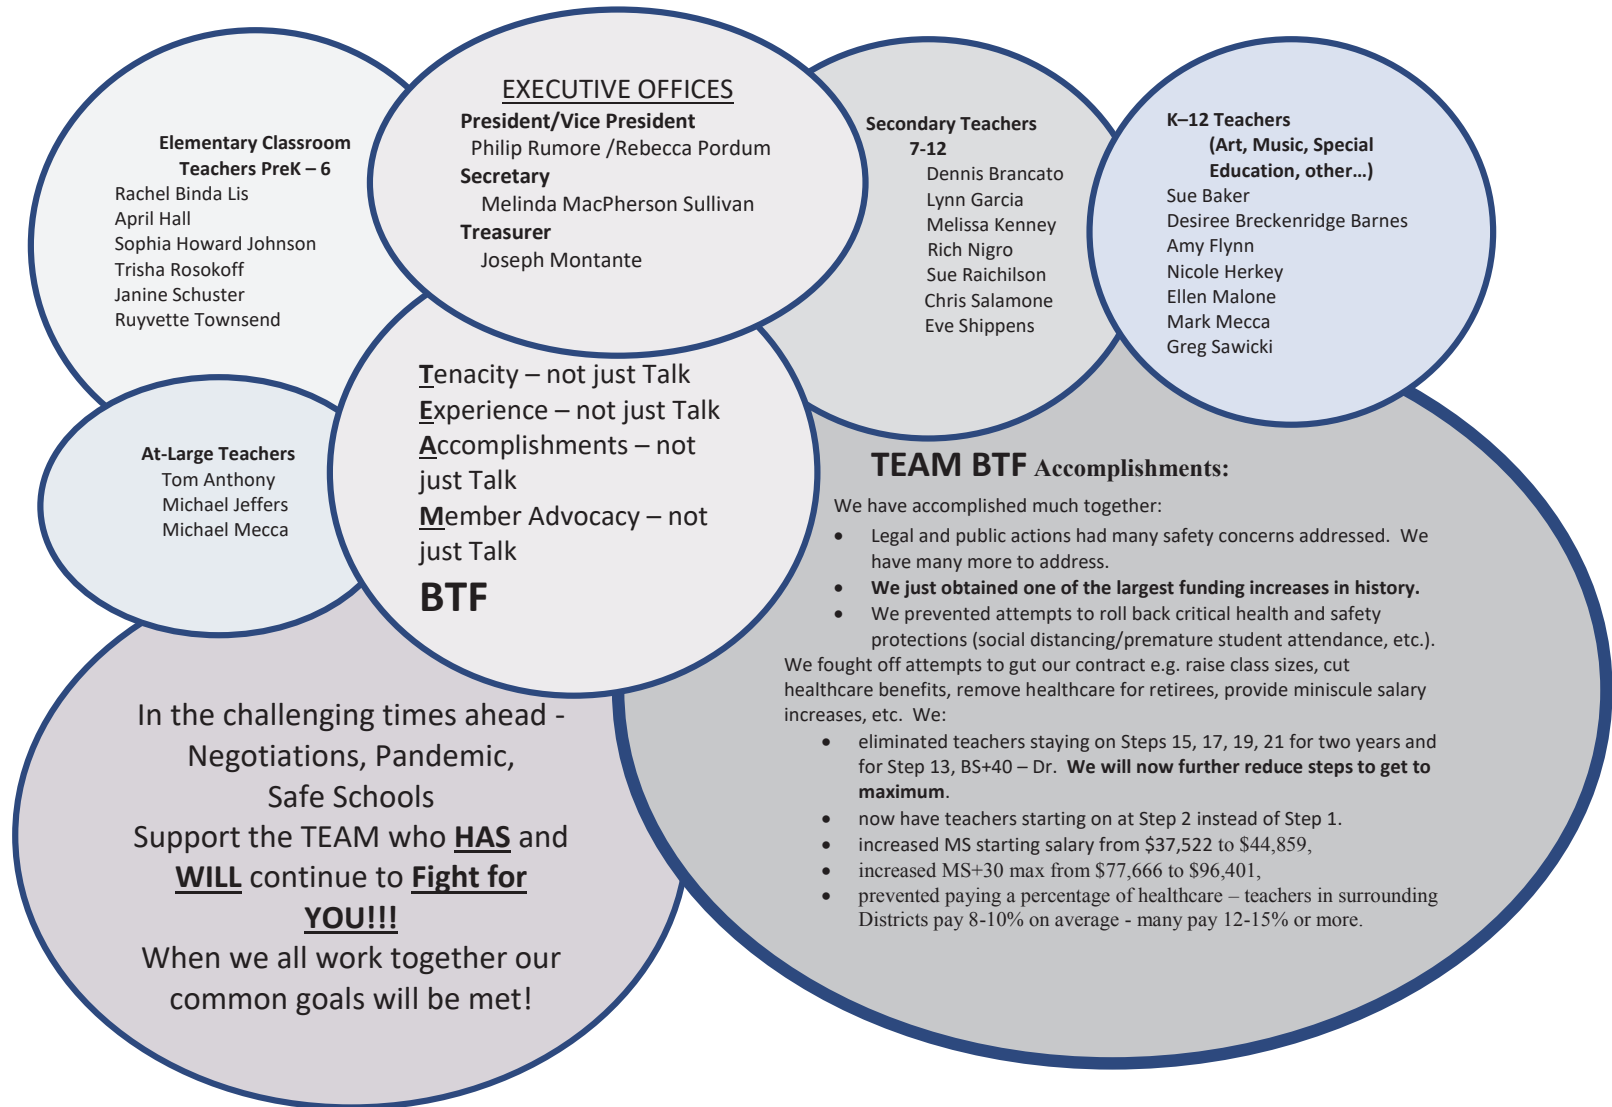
Elementary Classroom Teachers PreK – 6
Rachel Binda Lis
April Hall
Sophia Howard Johnson
Trisha Rosokoff
Janine Schuster
Ruyvette Townsend

EXECUTIVE OFFICES
President/Vice President
Philip Rumore /Rebecca Pordum
Secretary
Melinda MacPherson Sullivan
Treasurer
Joseph Montante

Secondary Teachers 7-12
Dennis Brancato
Lynn Garcia
Melissa Kenney
Rich Nigro
Sue Raichilson
Chris Salamone
Eve Shippens

K–12 Teachers (Art, Music, Special Education, other…)
Sue Baker
Desiree Breckenridge Barnes
Amy Flynn
Nicole Herkey
Ellen Malone
Mark Mecca
Greg Sawicki

At-Large Teachers
Tom Anthony
Michael Jeffers
Michael Mecca

Tenacity – not just Talk
Experience – not just Talk
Accomplishments – not just Talk
Member Advocacy – not just Talk
BTF

TEAM BTF Accomplishments:
We have accomplished much together:
• Legal and public actions had many safety concerns addressed. We have many more to address.
• We just obtained one of the largest funding increases in history.
• We prevented attempts to roll back critical health and safety protections (social distancing/premature student attendance, etc.).
We fought off attempts to gut our contract e.g. raise class sizes, cut healthcare benefits, remove healthcare for retirees, provide miniscule salary increases, etc. We:
• eliminated teachers staying on Steps 15, 17, 19, 21 for two years and for Step 13, BS+40 – Dr. We will now further reduce steps to get to maximum.
• now have teachers starting on at Step 2 instead of Step 1.
• increased MS starting salary from $37,522 to $44,859,
• increased MS+30 max from $77,666 to $96,401,
• prevented paying a percentage of healthcare – teachers in surrounding Districts pay 8-10% on average - many pay 12-15% or more.

In the challenging times ahead - Negotiations, Pandemic, Safe Schools
Support the TEAM who HAS and WILL continue to Fight for YOU!!!
When we all work together our common goals will be met!